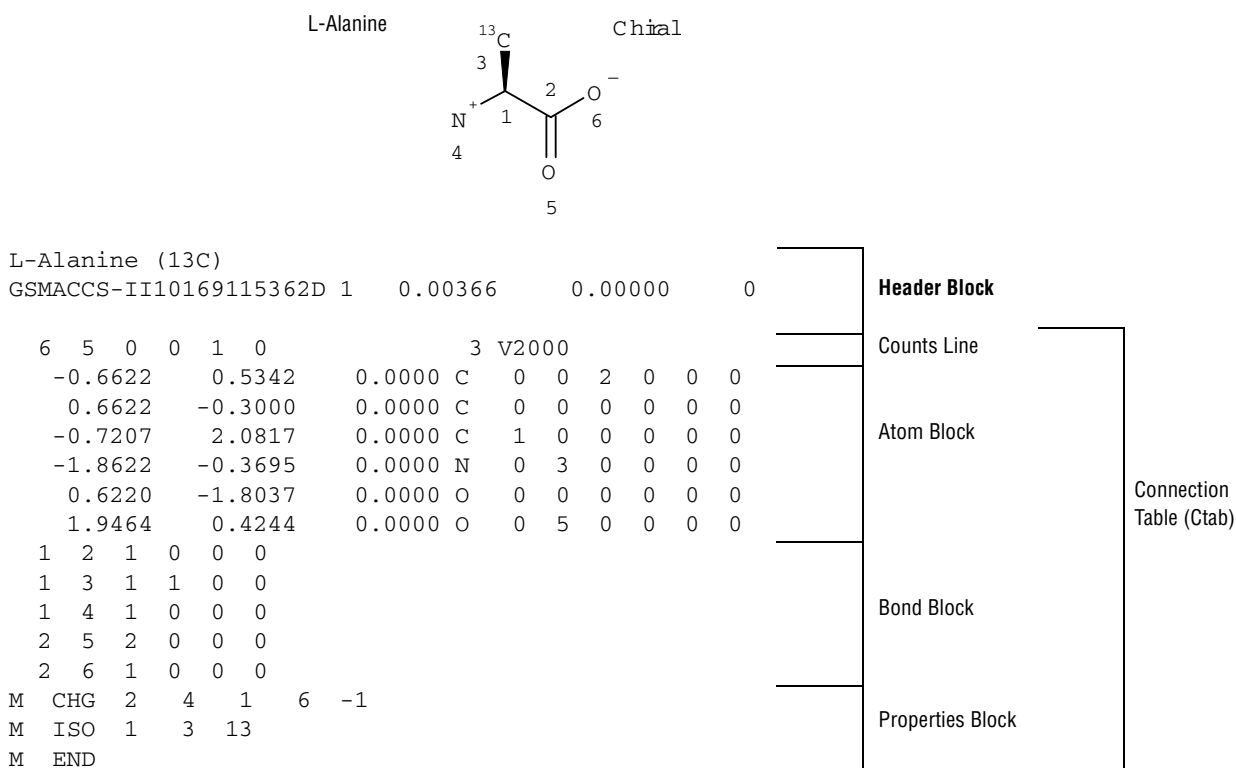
L-Alanine

$^{13}C$

Chiral

3

2

$O^-$

$N^+$

1

6

4

O

5

L-Alanine (13C)
GSMACCS-II10169115362D 1 0.00366 0.00000 0

6 5 0 0 1 0 3 V2000
-0.6622 0.5342 0.0000 C 0 0 2 0 0 0
0.6622 -0.3000 0.0000 C 0 0 0 0 0 0
-0.7207 2.0817 0.0000 C 1 0 0 0 0 0
-1.8622 -0.3695 0.0000 N 0 3 0 0 0 0
0.6220 -1.8037 0.0000 O 0 0 0 0 0 0
1.9464 0.4244 0.0000 O 0 5 0 0 0 0
1 2 1 0 0 0
1 3 1 1 0 0
1 4 1 0 0 0
2 5 2 0 0 0
2 6 1 0 0 0
M CHG 2 4 1 6 -1
M ISO 1 3 13
M END

**Header Block**

Counts Line

Atom Block

Bond Block

Properties Block

Connection Table (Ctab)